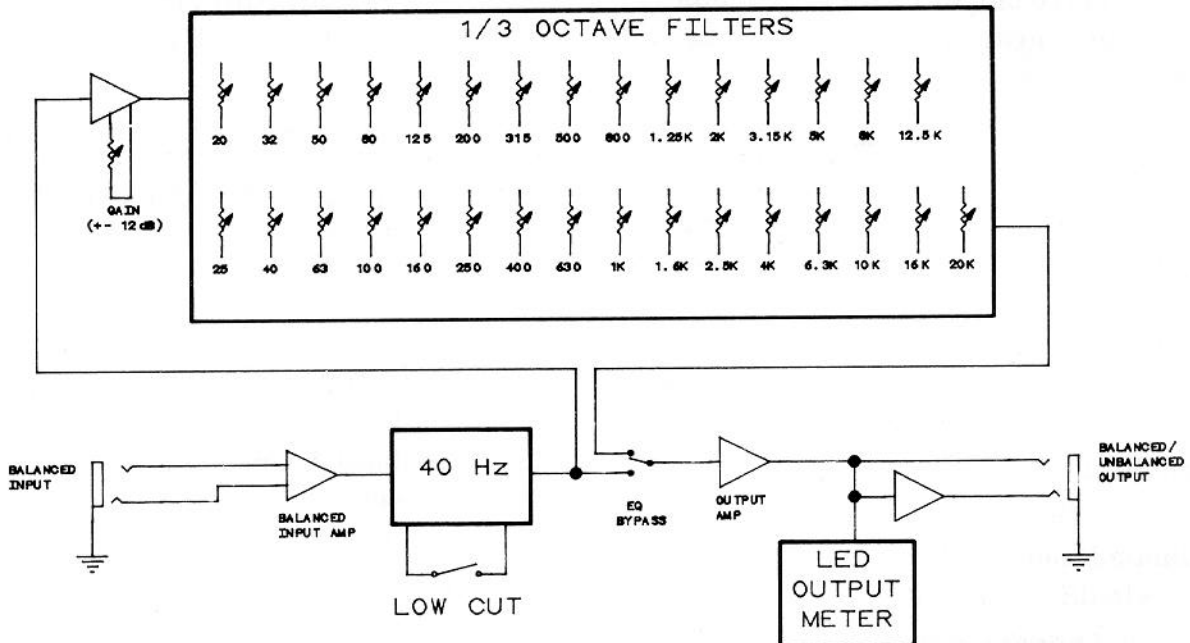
1/3 OCTAVE FILTERS

20 32 50 80 125 200 315 500 800 1.25K 2K 3.15K 5K 8K 12.5K

25 40 63 100 160 250 400 630 1K 1.6K 2.5K 4K 6.3K 10K 16K 20K

GAIN (+- 12 dB)

BALANCED INPUT

BALANCED INPUT AMP

40 Hz

LOW CUT

EQ BYPASS

OUTPUT AMP

LED OUTPUT METER

BALANCED/ UNBALANCED OUTPUT